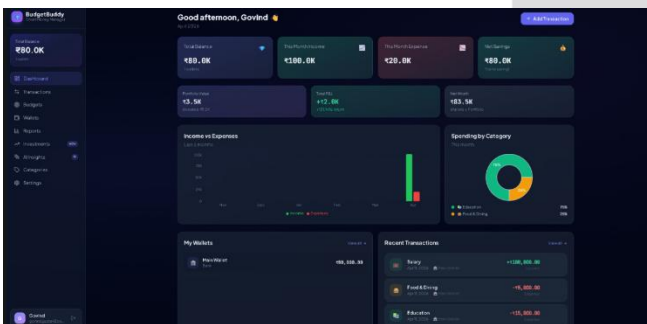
BudgetBuddy

Total Balance
₹80.0K

Dashboard
Transactions
Budgets
Wallets
Reports
Investments
AI Insights
Categories
Settings

Govind

Good afternoon, Govind 👋

+ Add Transaction

Total Balance
₹80.0K

This Month Income
₹100.0K

This Month Expense
₹20.0K

Net Savings
₹80.0K

Portfolio Value
₹3.5K

Total P&L
+₹2.0K

Net Worth
₹83.5K

Income vs Expenses

Spending by Category

Education
Food & Dining

My Wallets

Main Wallet
₹80,000.00

Recent Transactions

Salary
+₹100,000.00

Food & Dining
-₹5,000.00

Education
-₹15,000.00